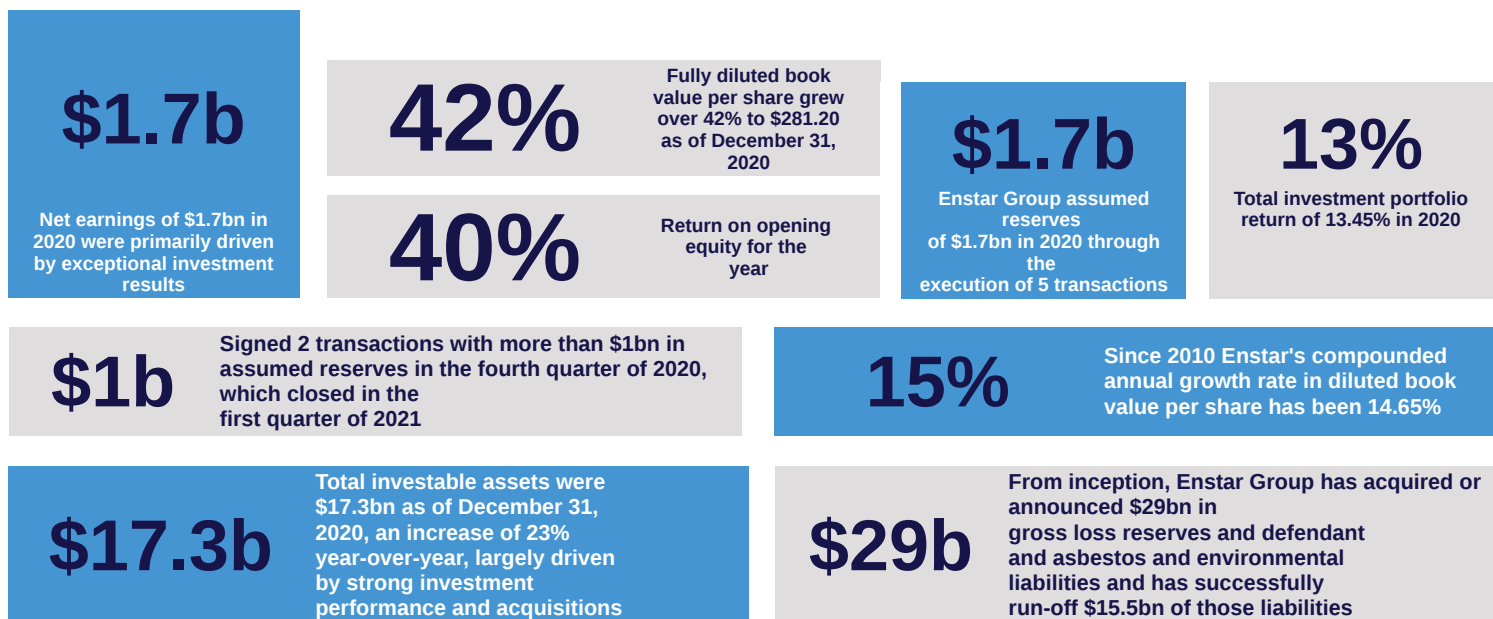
$1.7b

Net earnings of $1.7bn in 2020 were primarily driven by exceptional investment results

42%

Fully diluted book value per share grew over 42% to $281.20 as of December 31, 2020

40%

Return on opening equity for the year

$1.7b

Enstar Group assumed reserves of $1.7bn in 2020 through the execution of 5 transactions

13%

Total investment portfolio return of 13.45% in 2020

$1b

Signed 2 transactions with more than $1bn in assumed reserves in the fourth quarter of 2020, which closed in the first quarter of 2021

15%

Since 2010 Enstar's compounded annual growth rate in diluted book value per share has been 14.65%

$17.3b

Total investable assets were $17.3bn as of December 31, 2020, an increase of 23% year-over-year, largely driven by strong investment performance and acquisitions

$29b

From inception, Enstar Group has acquired or announced $29bn in gross loss reserves and defendant and asbestos and environmental liabilities and has successfully run-off $15.5bn of those liabilities